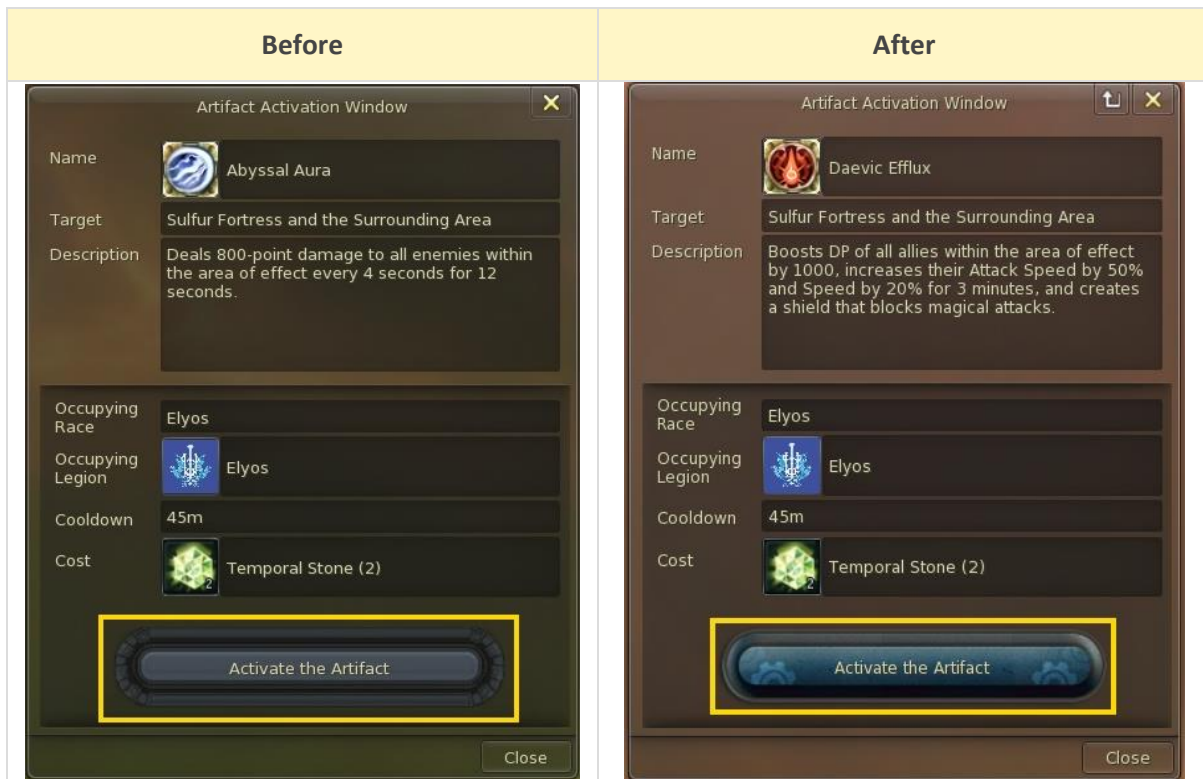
| Before | After |
|---|---|
| Artifact Activation Window<br>Name: Abyssal Aura<br>Target: Sulfur Fortress and the Surrounding Area<br>Description: Deals 800-point damage to all enemies within the area of effect every 4 seconds for 12 seconds.<br>Occupying Race: Elyos<br>Occupying Legion: Elyos<br>Cooldown: 45m<br>Cost: 2 Temporal Stone (2)<br>Activate the Artifact<br>Close | Artifact Activation Window<br>Name: Daevic Efflux<br>Target: Sulfur Fortress and the Surrounding Area<br>Description: Boosts DP of all allies within the area of effect by 1000, increases their Attack Speed by 50% and Speed by 20% for 3 minutes, and creates a shield that blocks magical attacks.<br>Occupying Race: Elyos<br>Occupying Legion: Elyos<br>Cooldown: 45m<br>Cost: 2 Temporal Stone (2)<br>Activate the Artifact<br>Close |